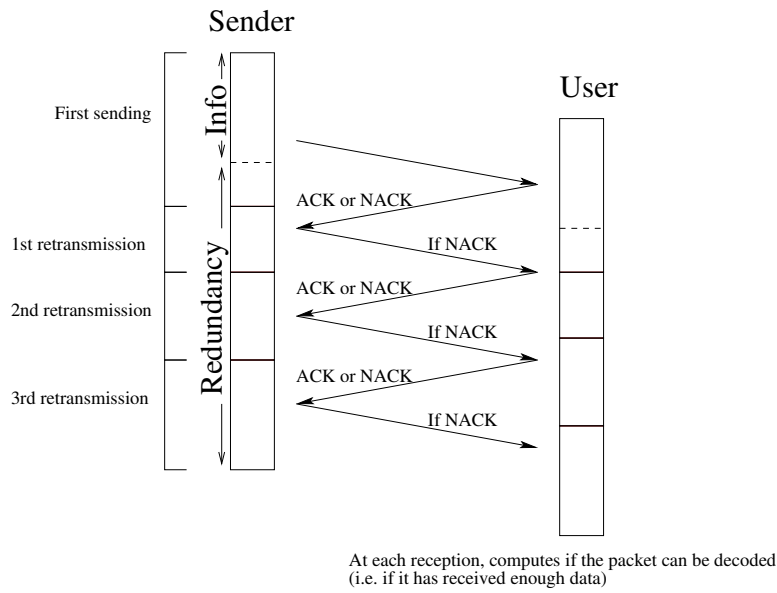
Sender

User

First sending

Info

1st retransmission

2nd retransmission

3rd retransmission

Redundancy

ACK or NACK

If NACK

ACK or NACK

If NACK

ACK or NACK

If NACK

At each reception, computes if the packet can be decoded (i.e. if it has received enough data)